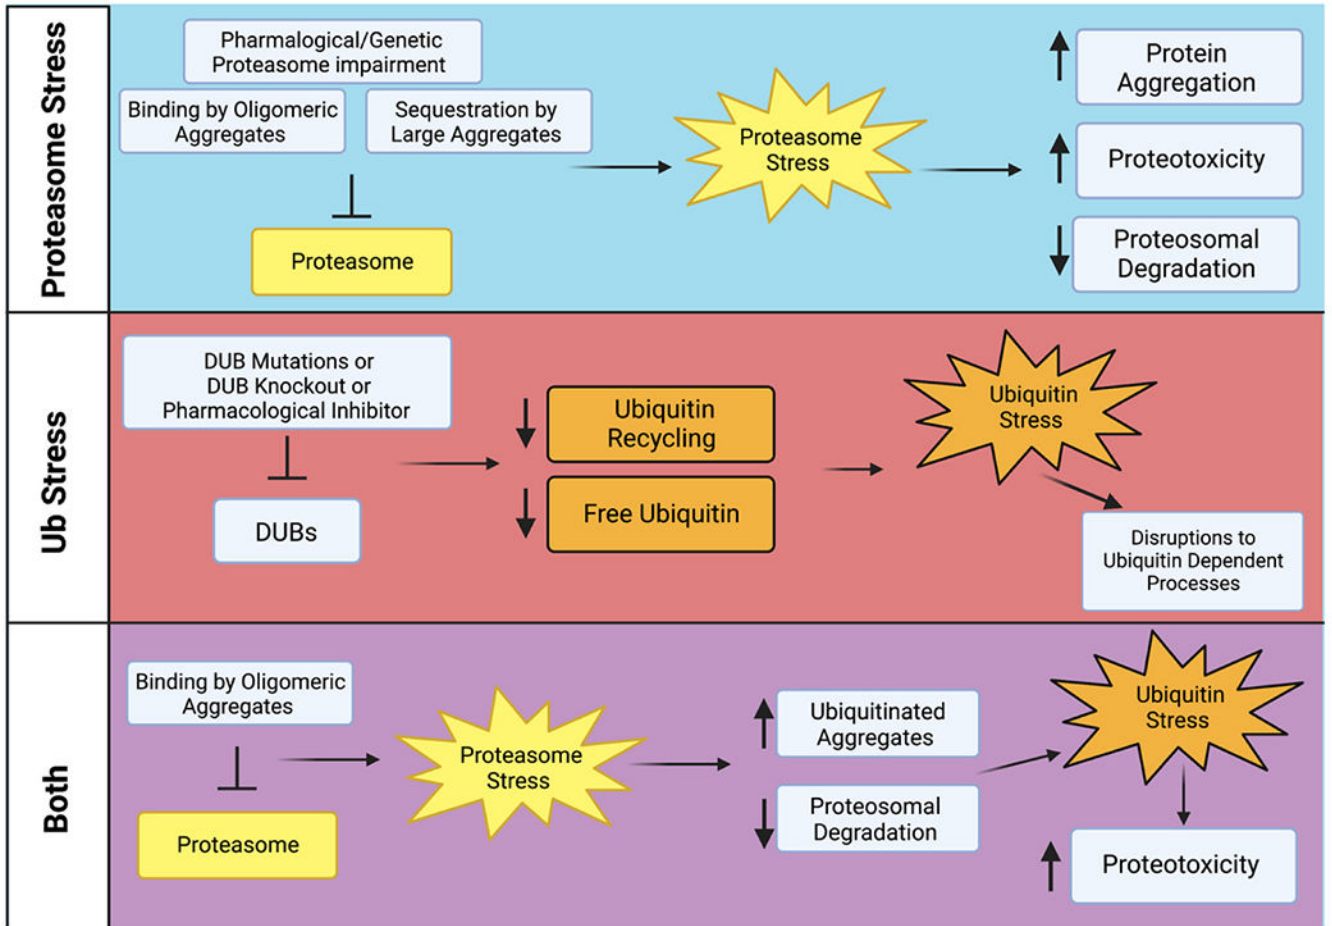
Proteasome Stress

Pharmalogical/Genetic Proteasome impairment

Binding by Oligomeric Aggregates

Sequestration by Large Aggregates

Proteasome

Proteasome Stress

Protein Aggregation

Proteotoxicity

Proteosomal Degradation

Ub Stress

DUB Mutations or DUB Knockout or Pharmacological Inhibitor

DUBs

Ubiquitin Recycling

Free Ubiquitin

Ubiquitin Stress

Disruptions to Ubiquitin Dependent Processes

Both

Binding by Oligomeric Aggregates

Proteasome

Proteasome Stress

Ubiquitinated Aggregates

Proteosomal Degradation

Ubiquitin Stress

Proteotoxicity